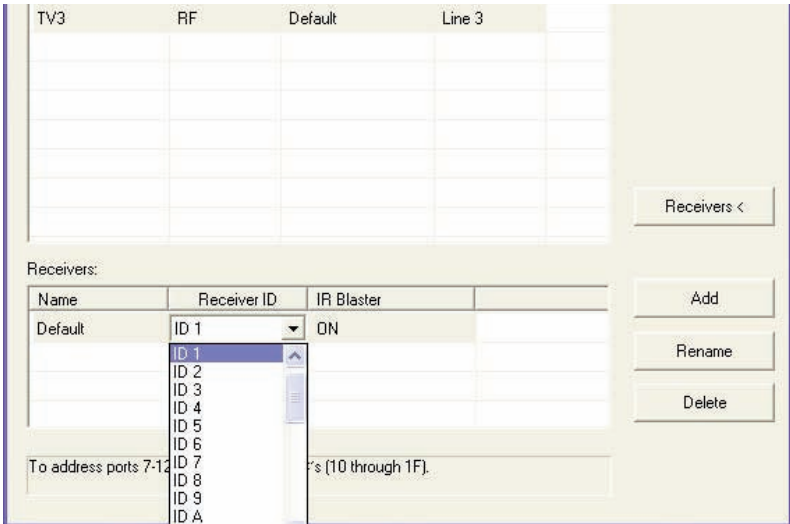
| TV3 | RF | Default | Line 3 |
|---|---|---|---|

Receivers <

Receivers:

| Name | Receiver ID | IR Blaster | |
|---|---|---|---|
| Default | ID 1 | ON | |

Add

Rename

Delete

ID 1
ID 2
ID 3
ID 4
ID 5
ID 6
ID 7
ID 8
ID 9
ID A

To address ports 7-12 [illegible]'s (10 through 1F).